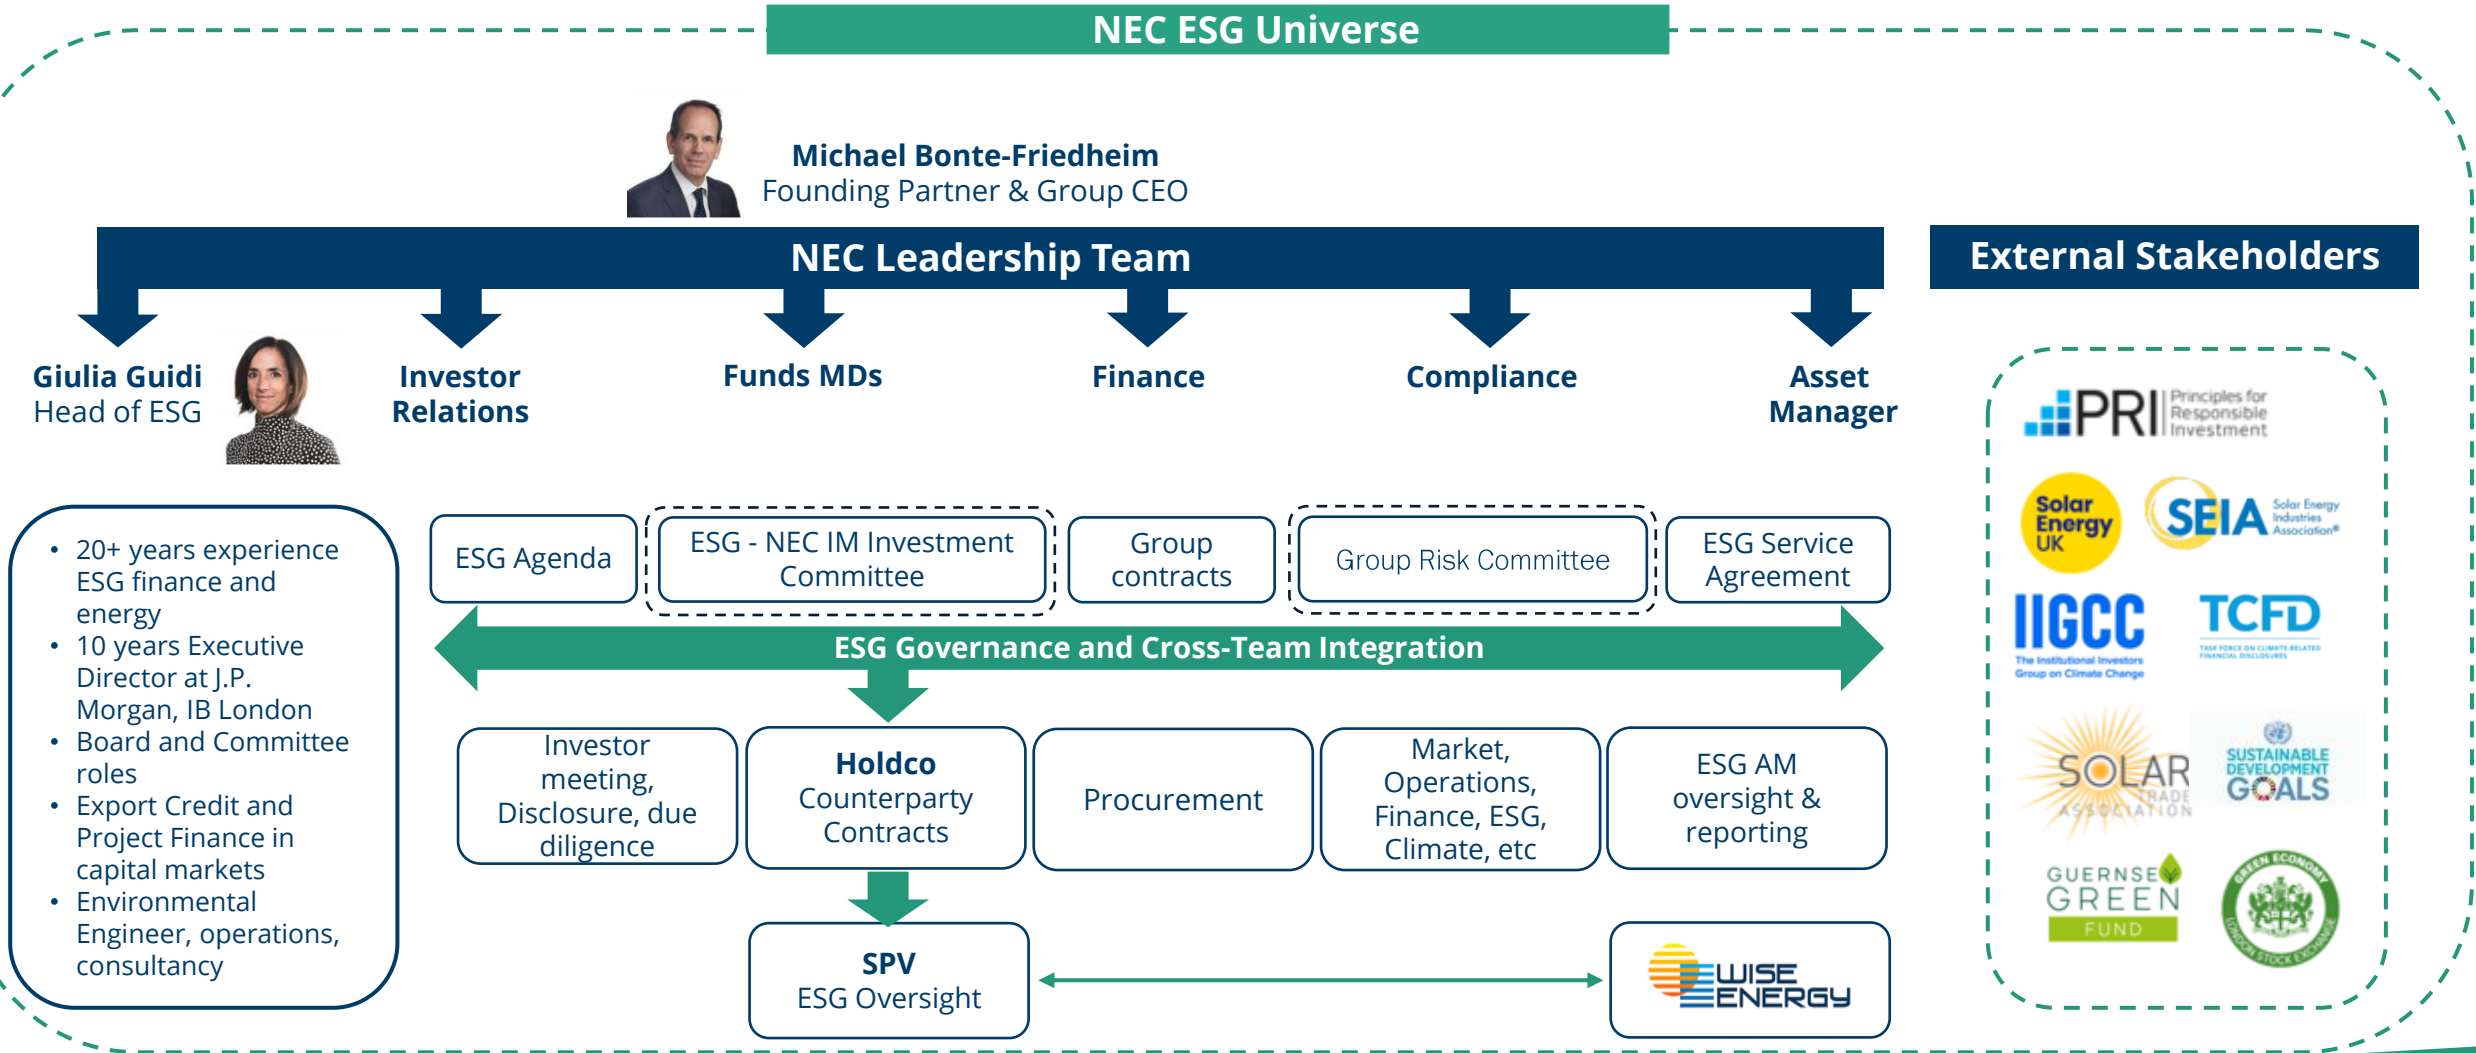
NEC ESG Universe

Michael Bonte-Friedheim
Founding Partner & Group CEO

NEC Leadership Team

External Stakeholders

Giulia Guidi
Head of ESG

Investor Relations

Funds MDs

Finance

Compliance

Asset Manager

- 20+ years experience ESG finance and energy
- 10 years Executive Director at J.P. Morgan, IB London
- Board and Committee roles
- Export Credit and Project Finance in capital markets
- Environmental Engineer, operations, consultancy

ESG Agenda

ESG - NEC IM Investment Committee

Group contracts

Group Risk Committee

ESG Service Agreement

ESG Governance and Cross-Team Integration

Investor meeting, Disclosure, due diligence

Holdco
Counterparty Contracts

Procurement

Market, Operations, Finance, ESG, Climate, etc

ESG AM oversight & reporting

SPV
ESG Oversight

WISE ENERGY

PRI Principles for Responsible Investment

Solar Energy UK

SEIA Solar Energy Industries Association

IIGCC The Institutional Investors Group on Climate Change

TCFD TASK FORCE ON CLIMATE-RELATED FINANCIAL DISCLOSURES

SOLAR TRADE ASSOCIATION

SUSTAINABLE DEVELOPMENT GOALS

GUERNSEY GREEN FUND

GREEN ECONOMY LONDON STOCK EXCHANGE